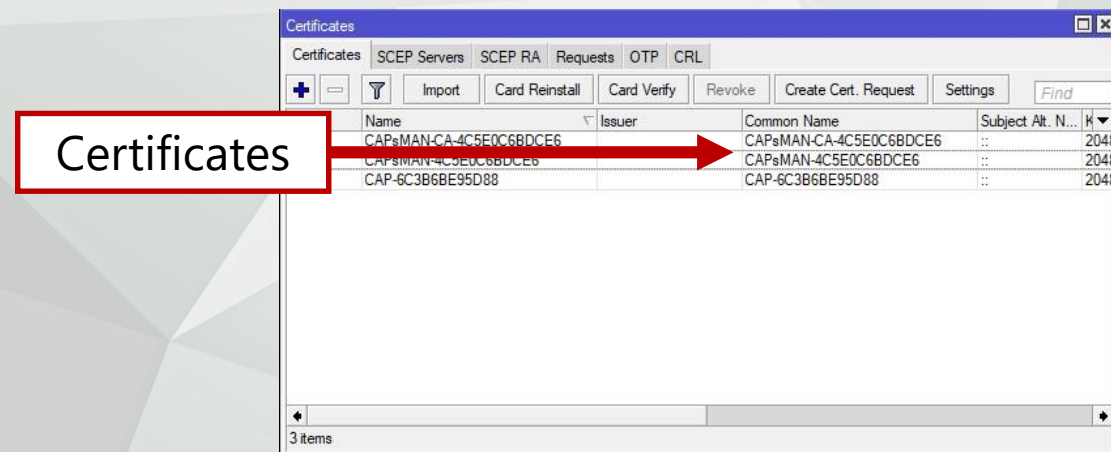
Certificates

Certificates | SCEP Servers | SCEP RA | Requests | OTP | CRL

Import | Card Reinstall | Card Verify | Revoke | Create Cert. Request | Settings | Find

Certificates

| Name | Issuer | Common Name | Subject Alt. N... | K |
|---|---|---|---|---|
| CAPsMAN-CA-4C5E0C6BDCE6 | | CAPsMAN-CA-4C5E0C6BDCE6 | :: | 204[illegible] |
| CAPsMAN-4C5E0C6BDCE6 | | CAPsMAN-4C5E0C6BDCE6 | :: | 204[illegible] |
| CAP-6C3B6BE95D88 | | CAP-6C3B6BE95D88 | :: | 204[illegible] |

3 items